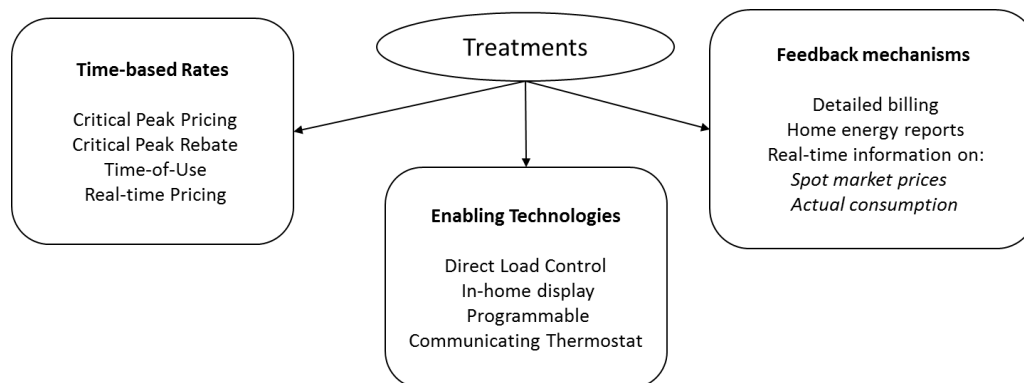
Treatments

Time-based Rates

Critical Peak Pricing
Critical Peak Rebate
Time-of-Use
Real-time Pricing

Enabling Technologies

Direct Load Control
In-home display
Programmable
Communicating Thermostat

Feedback mechanisms

Detailed billing
Home energy reports
Real-time information on:
*Spot market prices*
*Actual consumption*